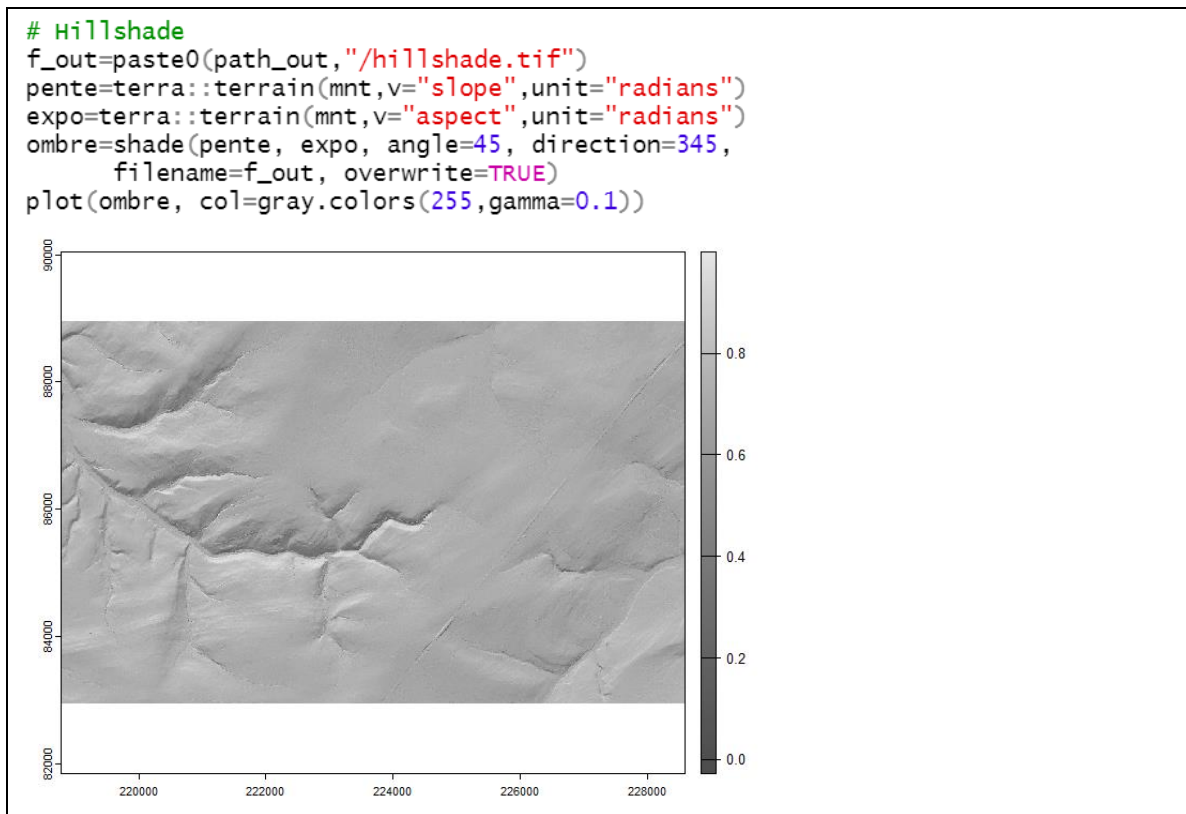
# Hillshade
f_out=paste0(path_out,"/hillshade.tif")
pente=terra::terrain(mnt,v="slope",unit="radians")
expo=terra::terrain(mnt,v="aspect",unit="radians")
ombre=shade(pente, expo, angle=45, direction=345,
      filename=f_out, overwrite=TRUE)
plot(ombre, col=gray.colors(255,gamma=0.1))

90000
88000
86000
84000
82000
220000
222000
224000
226000
228000
0.8
0.6
0.4
0.2
0.0